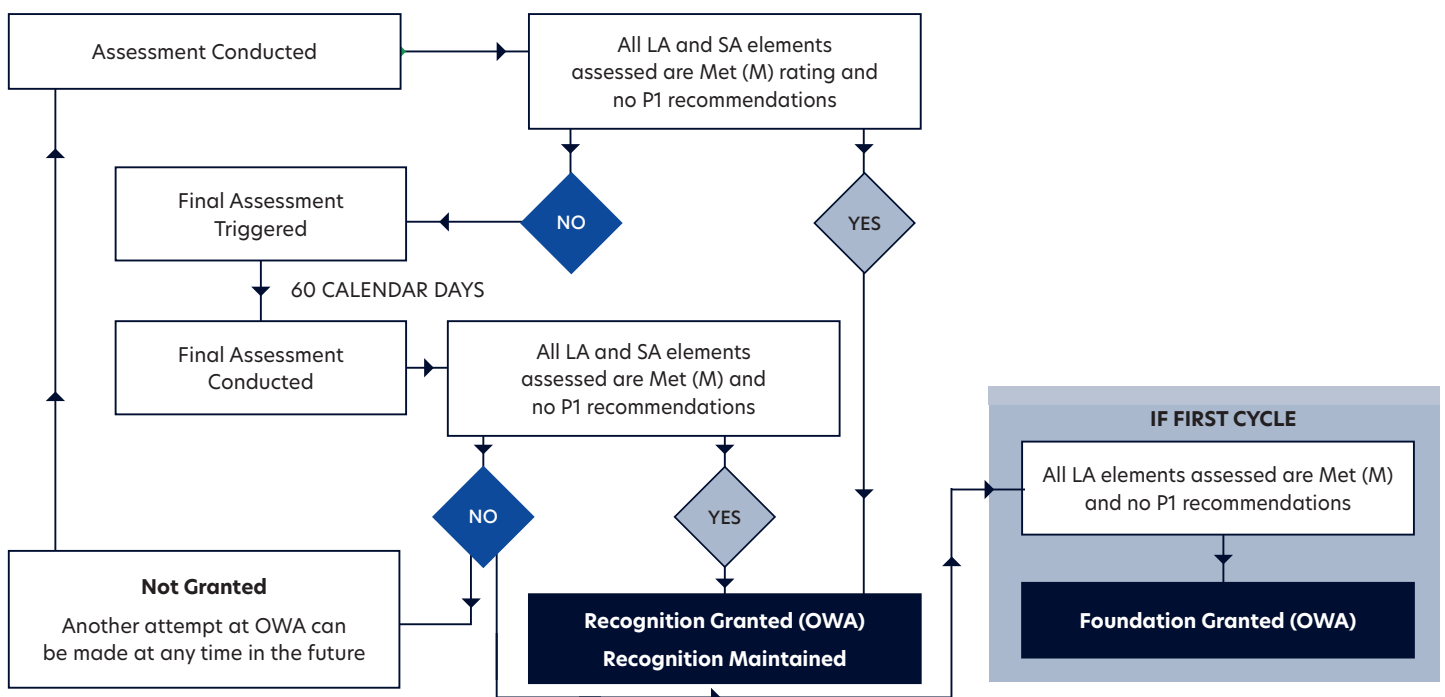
Assessment Conducted

All LA and SA elements assessed are Met (M) rating and no P1 recommendations

Final Assessment Triggered

NO

YES

60 CALENDAR DAYS

Final Assessment Conducted

All LA and SA elements assessed are Met (M) and no P1 recommendations

NO

YES

Not Granted

Another attempt at OWA can be made at any time in the future

Recognition Granted (OWA)

Recognition Maintained

IF FIRST CYCLE

All LA elements assessed are Met (M) and no P1 recommendations

Foundation Granted (OWA)